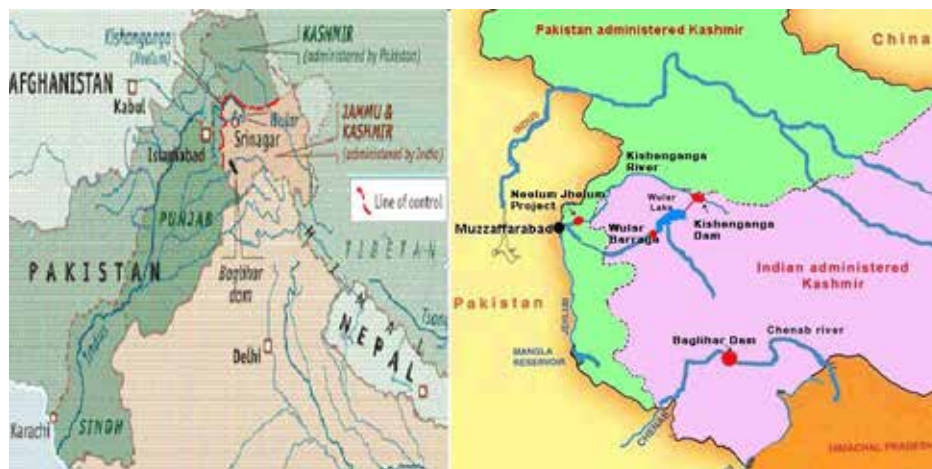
Kishenganga (Jhelum)
KASHMIR (administered by Pakistan)
AFGHANISTAN
Kabul
Wular
Srinagar
JAMMU & KASHMIR (administered by India)
Islamabad
Line of control
PUNJAB
HIMALAYA
TIBETAN
PAKISTAN
Baglihar dam
Indus
Delhi
NEPAL
Tsang
SINDH
Karachi

Pakistan administered Kashmir
China
INDUS
Kishenganga River
Neelum Jhelum Project
Wular Lake
Muzzaffarabad
Wular Barrage
Kishenganga Dam
Indian administered Kashmir
Pakistan
JHELUM
MANGLA RESERVOIR
Baglihar Dam
Chenab river
CHENAB
HIMACHAL PRADESH